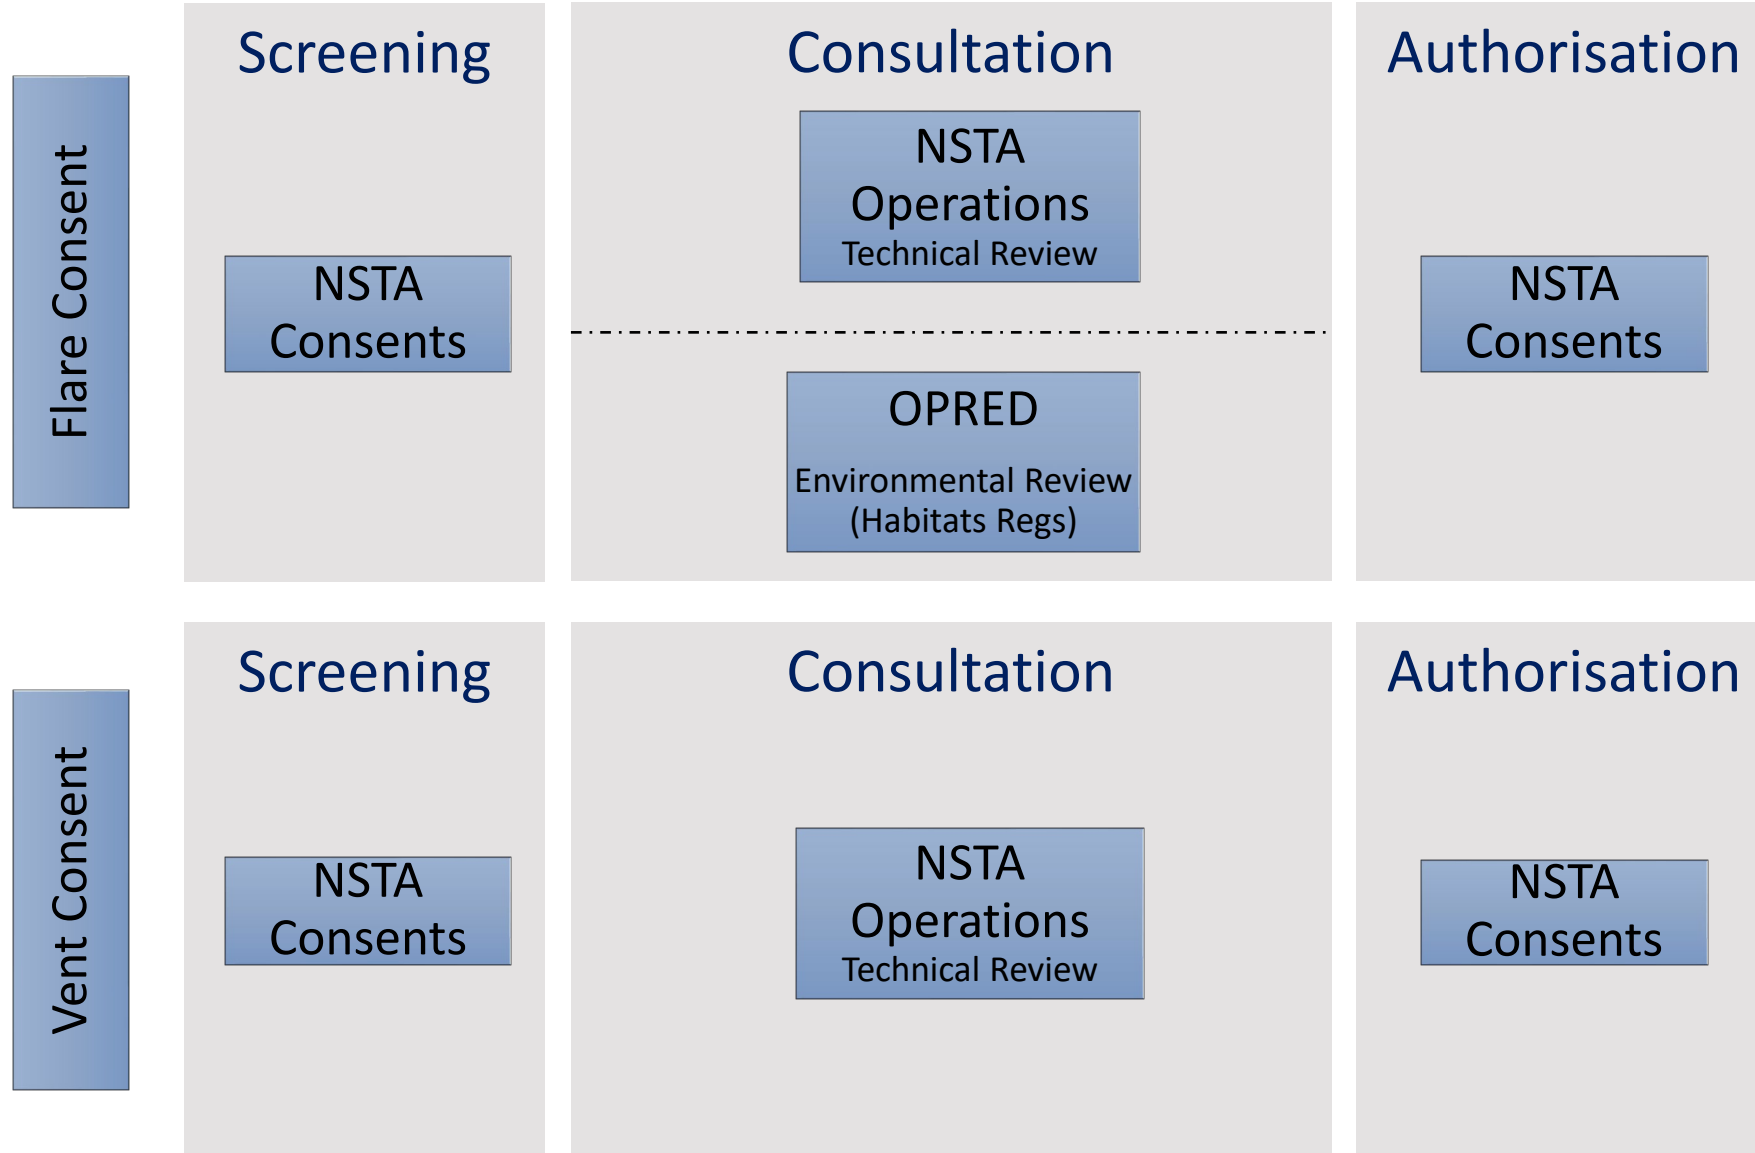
Flare Consent

Screening

NSTA Consents

Consultation

NSTA Operations Technical Review

OPRED

Environmental Review (Habitats Regs)

Authorisation

NSTA Consents

Vent Consent

Screening

NSTA Consents

Consultation

NSTA Operations Technical Review

Authorisation

NSTA Consents